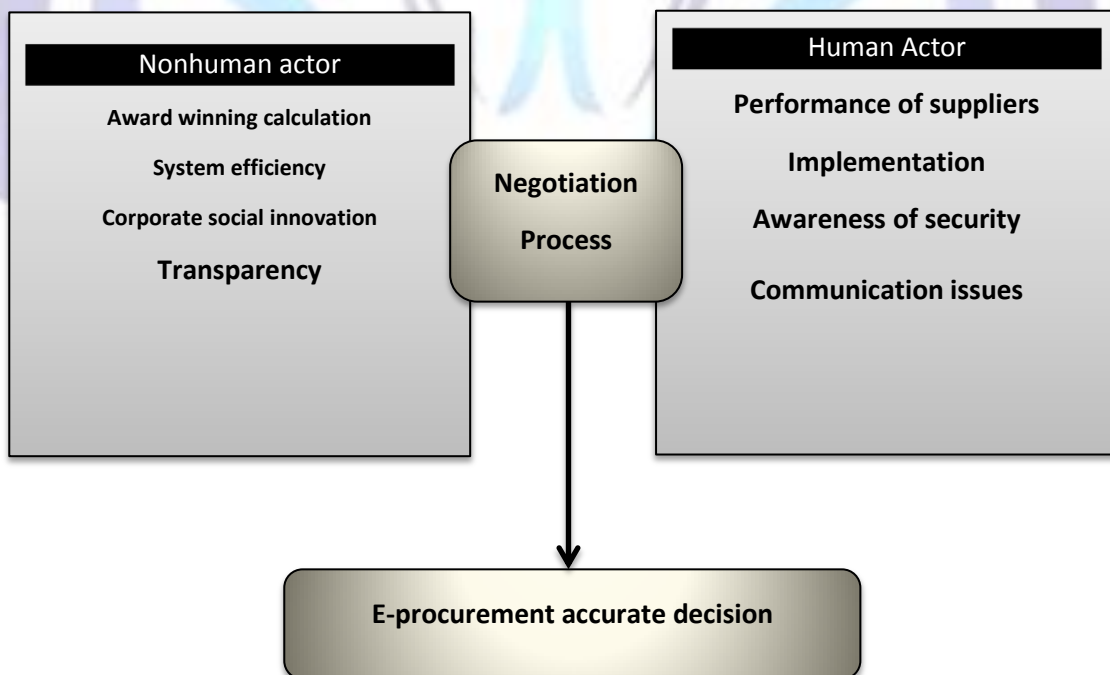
Nonhuman actor

Award winning calculation

System efficiency

Corporate social innovation

Transparency

Negotiation Process

Human Actor

Performance of suppliers

Implementation

Awareness of security

Communication issues

E-procurement accurate decision